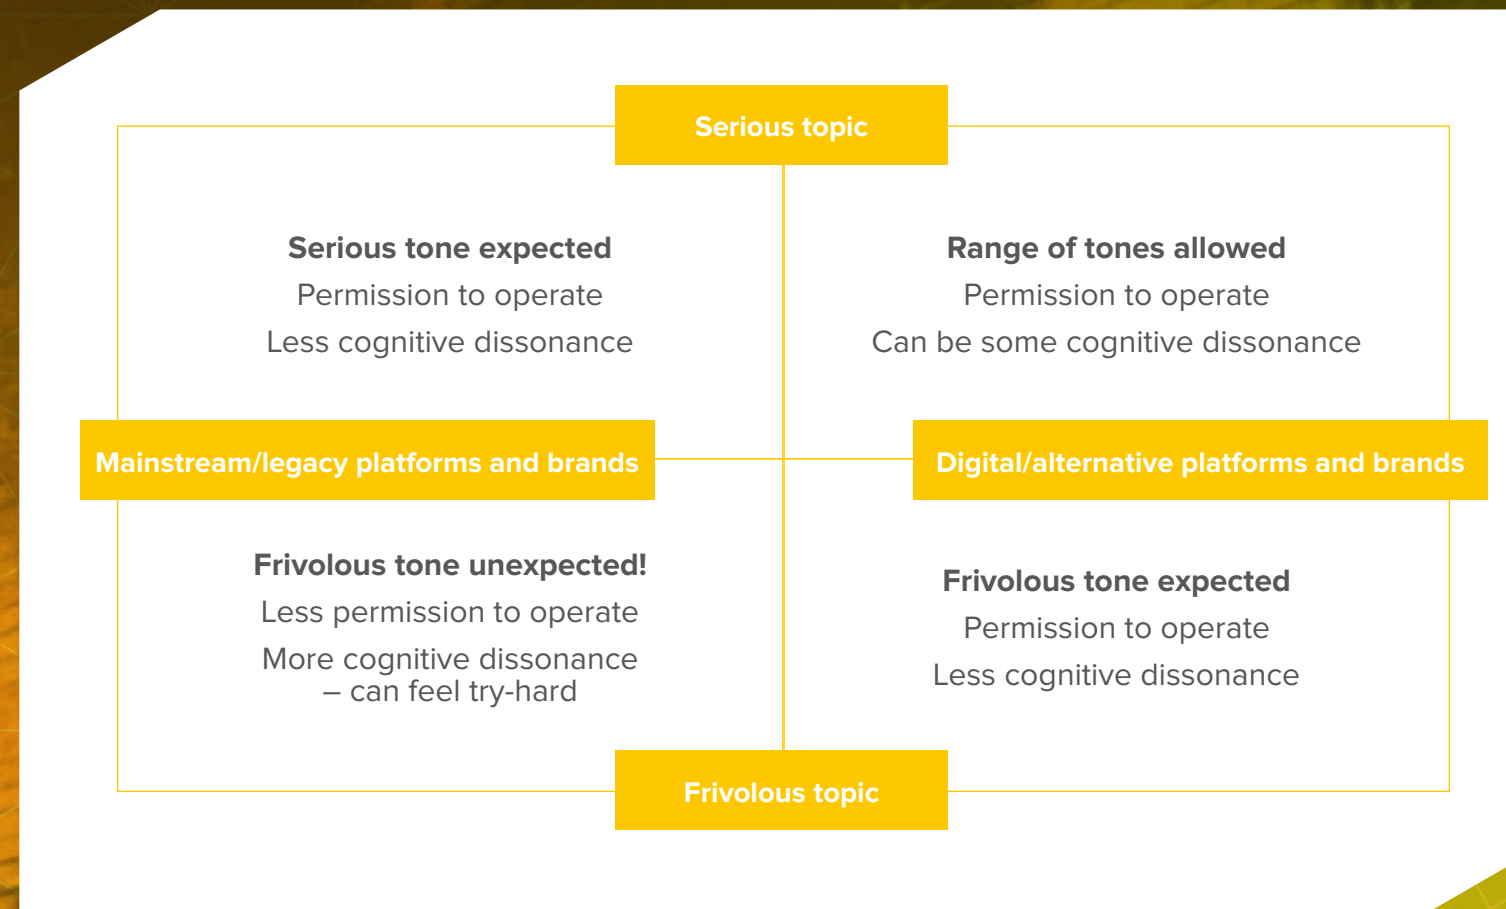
Serious topic

Serious tone expected
Permission to operate
Less cognitive dissonance

Range of tones allowed
Permission to operate
Can be some cognitive dissonance

Mainstream/legacy platforms and brands

Digital/alternative platforms and brands

Frivolous tone unexpected!
Less permission to operate
More cognitive dissonance – can feel try-hard

Frivolous tone expected
Permission to operate
Less cognitive dissonance

Frivolous topic